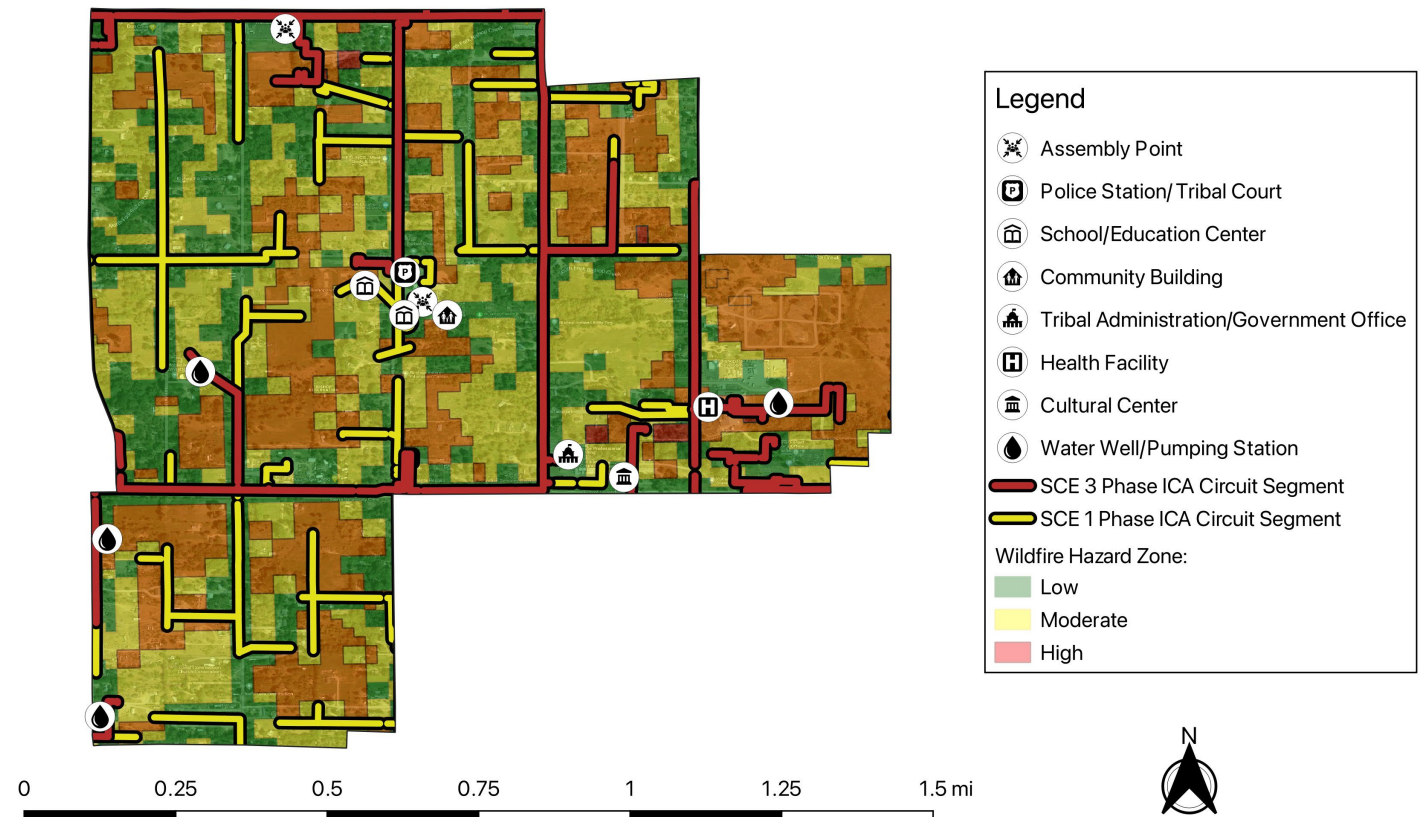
Legend
Assembly Point
Police Station/ Tribal Court
School/Education Center
Community Building
Tribal Administration/Government Office
Health Facility
Cultural Center
Water Well/Pumping Station
SCE 3 Phase ICA Circuit Segment
SCE 1 Phase ICA Circuit Segment
Wildfire Hazard Zone:
Low
Moderate
High

P
H

0 0.25 0.5 0.75 1 1.25 1.5 mi

N